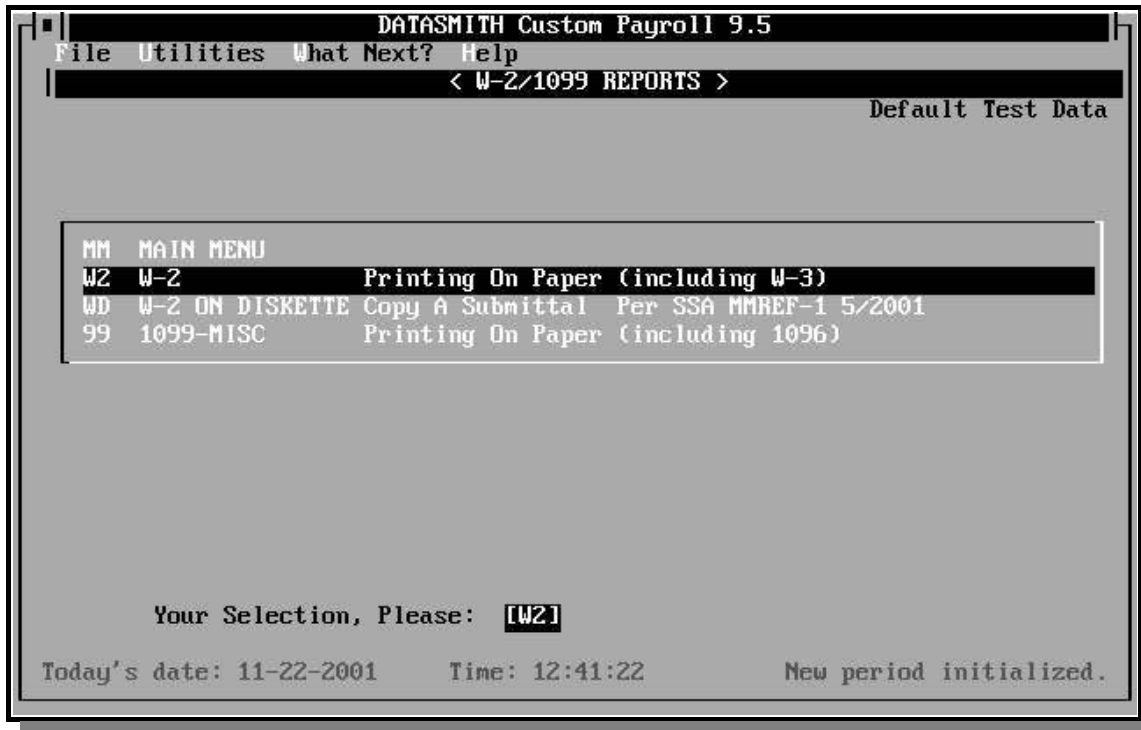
DATASMITH Custom Payroll 9.5
File Utilities What Next? Help
< W-2/1099 REPORTS >
Default Test Data

MM MAIN MENU
W2 W-2 Printing On Paper (including W-3)
WD W-2 ON DISKETTE Copy A Submittal Per SSA MMREF-1 5/2001
99 1099-MISC Printing On Paper (including 1096)

Your Selection, Please: [W2]

Today's date: 11-22-2001 Time: 12:41:22 New period initialized.